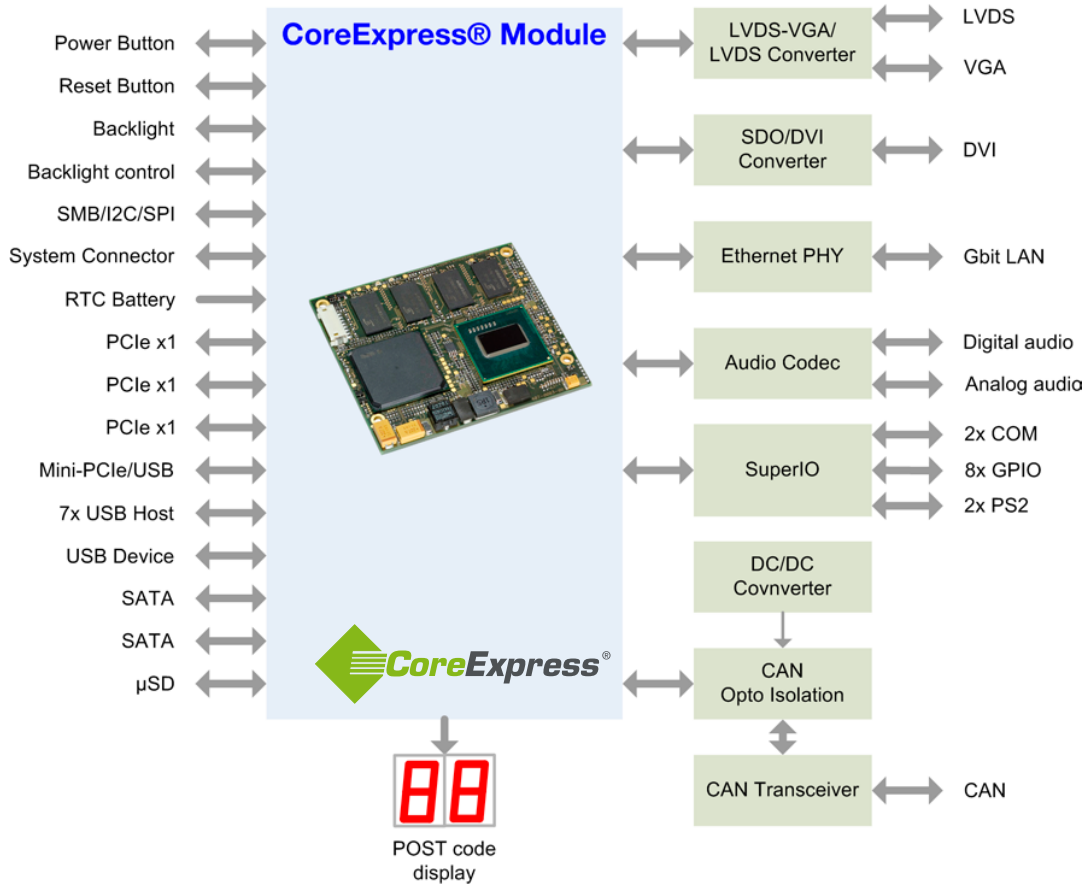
CoreExpress® Module

Power Button
Reset Button
Backlight
Backlight control
SMB/I2C/SPI
System Connector
RTC Battery
PCIe x1
PCIe x1
PCIe x1
Mini-PCIe/USB
7x USB Host
USB Device
SATA
SATA
µSD

CoreExpress®

POST code display

LVDS-VGA/ LVDS Converter
LVDS
VGA

SDO/DVI Converter
DVI

Ethernet PHY
Gbit LAN

Audio Codec
Digital audio
Analog audio

SuperIO
2x COM
8x GPIO
2x PS2

DC/DC Covnverter

CAN Opto Isolation

CAN Transceiver
CAN